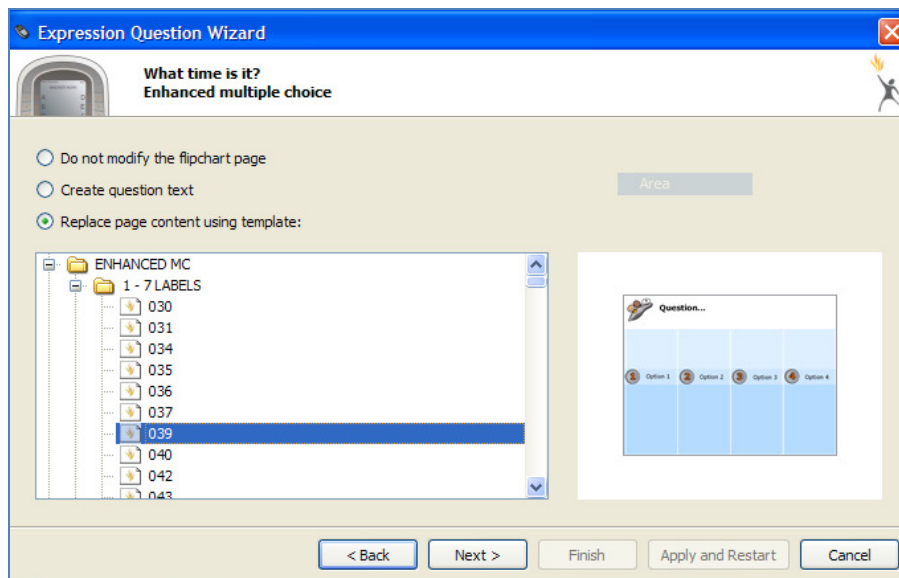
Expression Question Wizard

What time is it?
Enhanced multiple choice

Do not modify the flipchart page

Create question text

Replace page content using template:

Area

ENHANCED MC
1 - 7 LABELS
030
031
034
035
036
037
039
040
042
043

Question...

1 Option 1
2 Option 2
3 Option 3
4 Option 4

< Back
Next >
Finish
Apply and Restart
Cancel